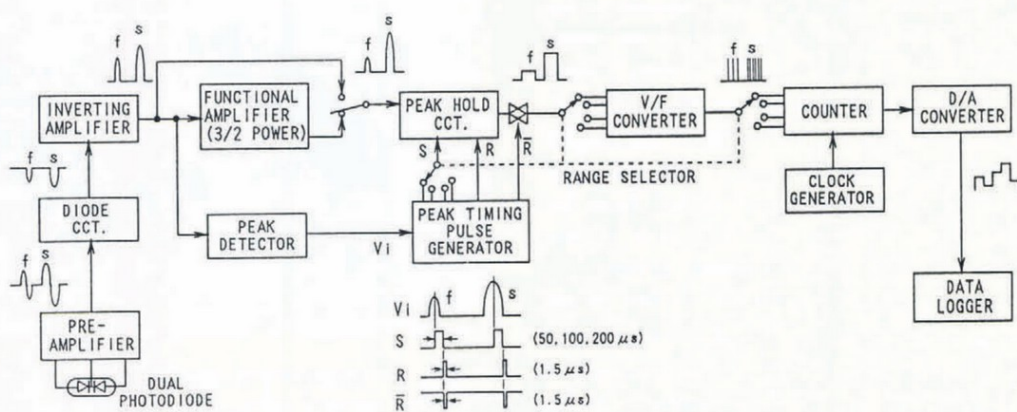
f s

INVERTING AMPLIFIER

FUNCTIONAL AMPLIFIER (3/2 POWER)

f s

PEAK HOLD CCT.

f s

V/F CONVERTER

f s

COUNTER

D/A CONVERTER

f s

DIODE CCT.

S R $\overline{R}$

RANGE SELECTOR

CLOCK GENERATOR

f s

PEAK DETECTOR

Vi

PEAK TIMING PULSE GENERATOR

PRE-AMPLIFIER

DUAL PHOTODIODE

DATA LOGGER

Vi f s

S (50, 100, 200 $\mu s$)

R (1.5 $\mu s$)

$\overline{R}$ (1.5 $\mu s$)